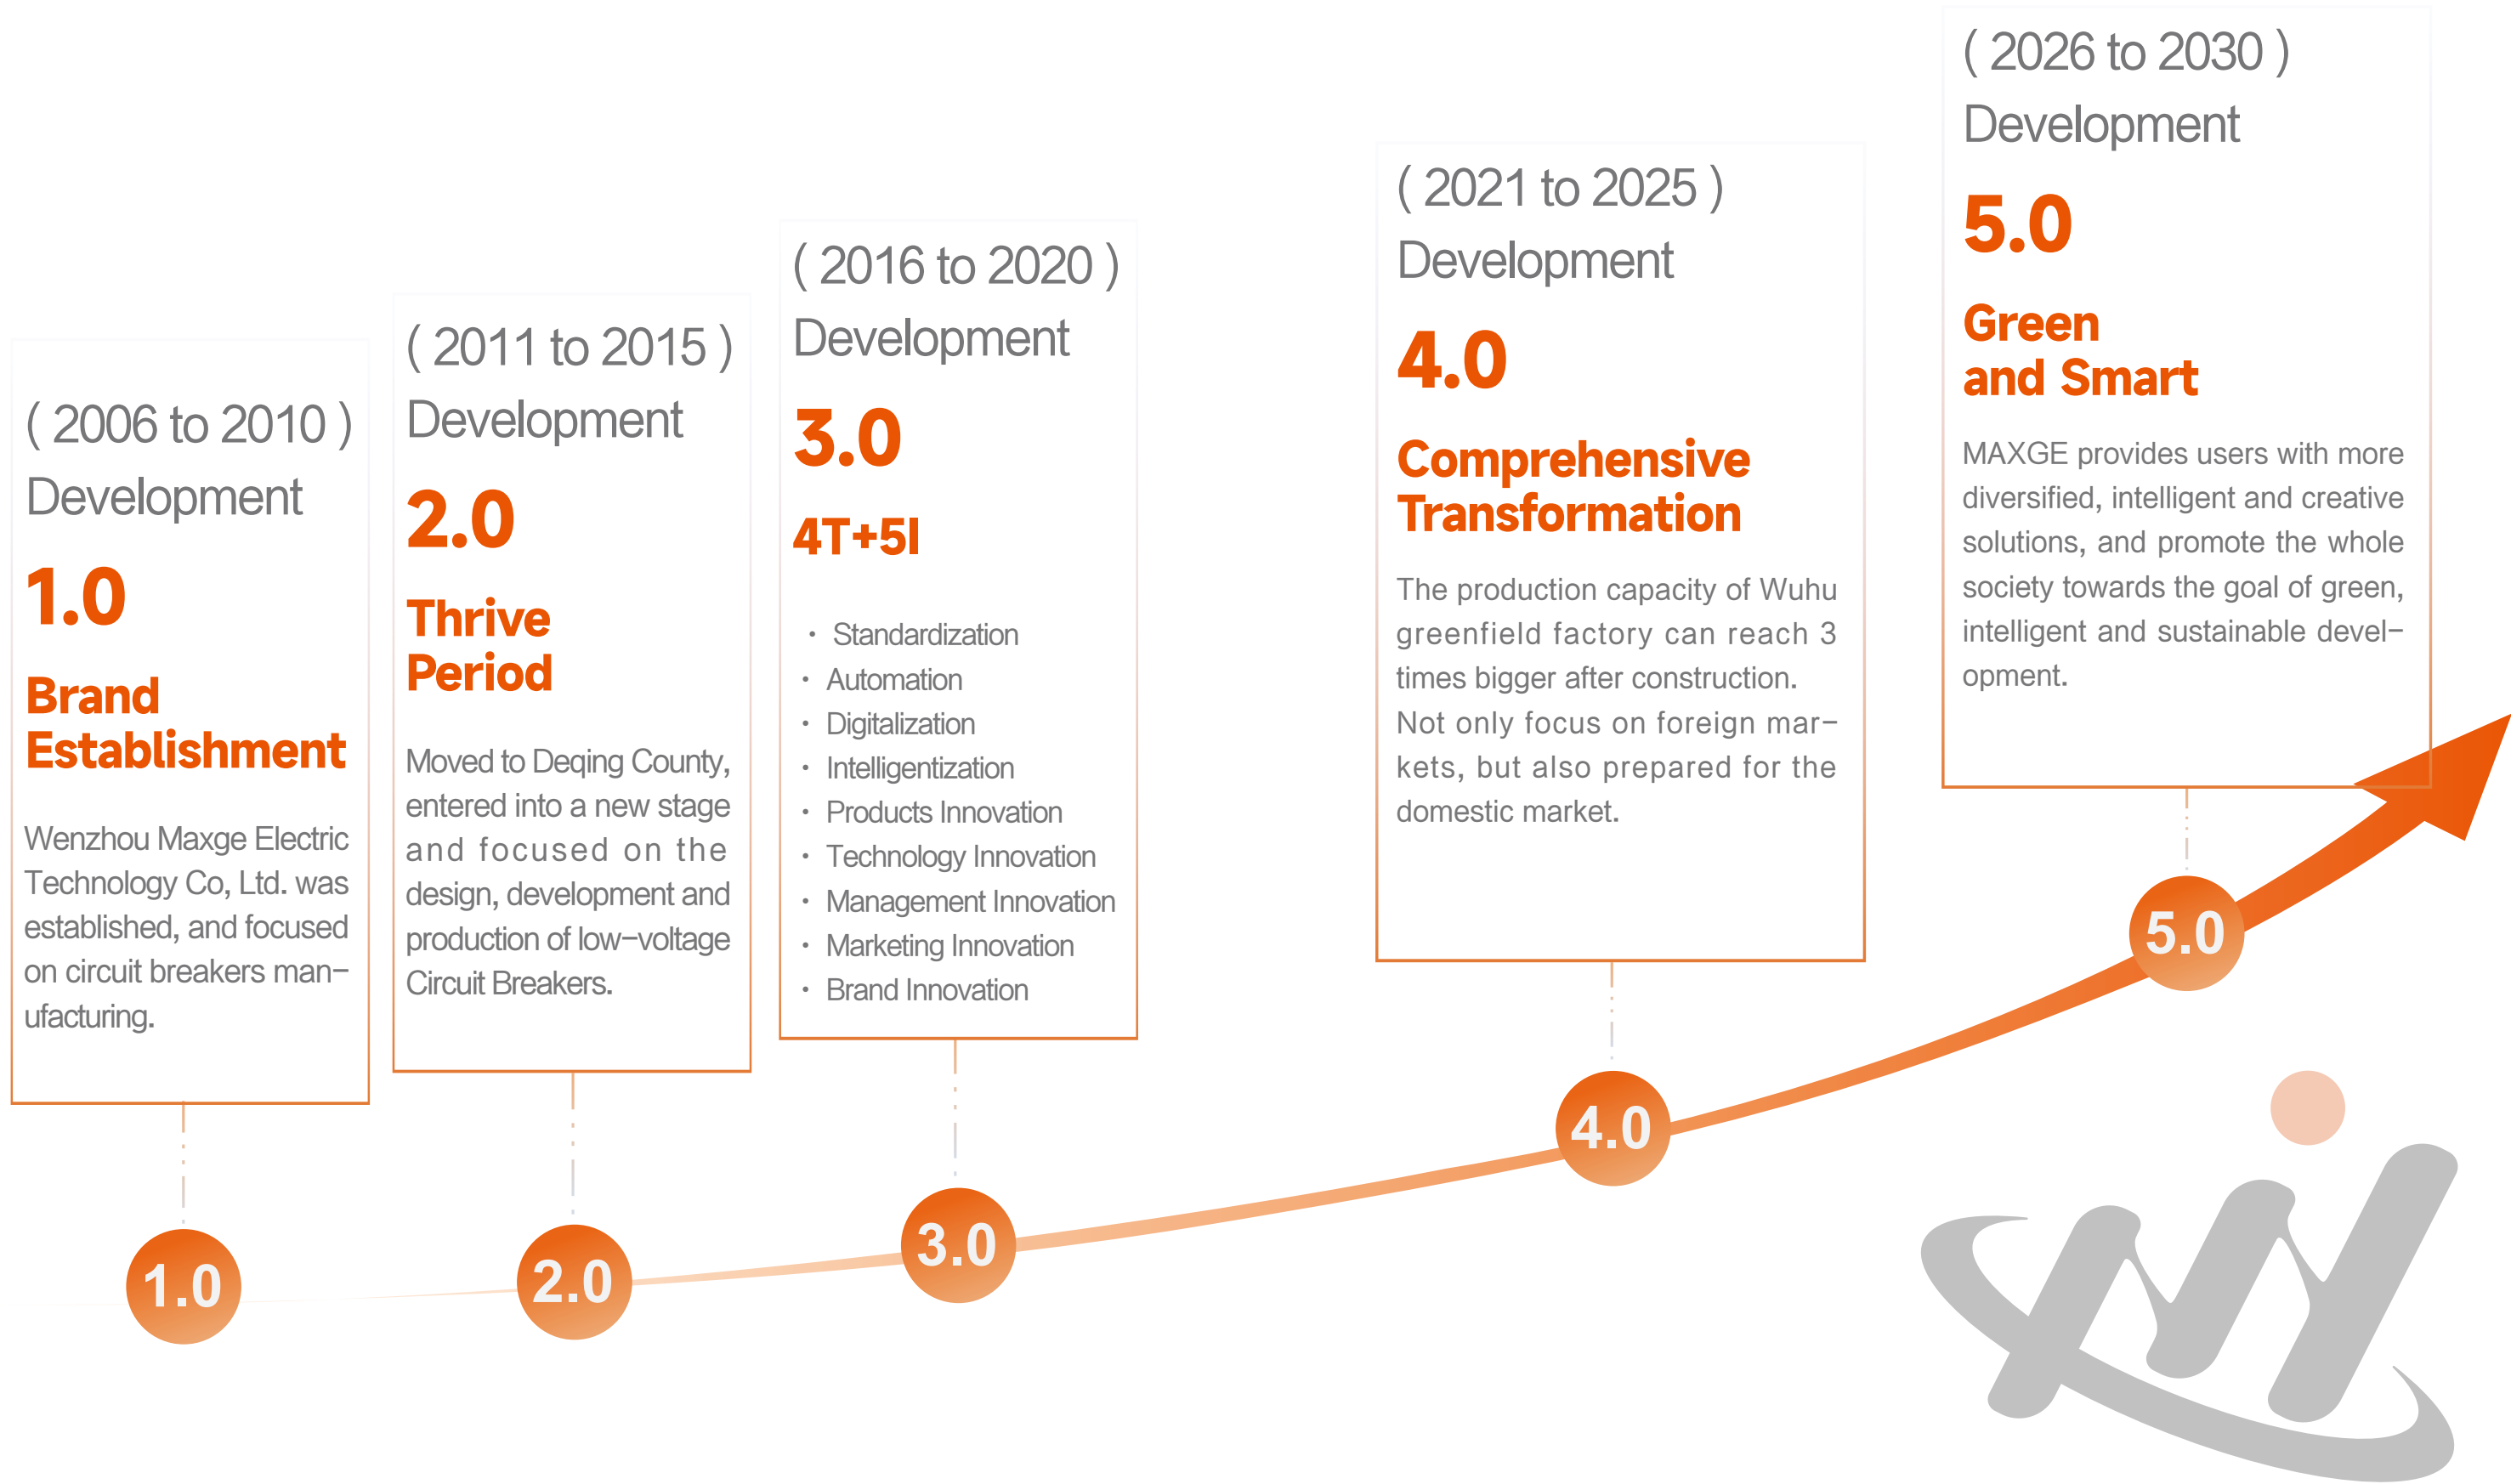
( 2006 to 2010 )
Development

1.0

Brand Establishment

Wenzhou Maxge Electric Technology Co, Ltd. was established, and focused on circuit breakers manufacturing.

( 2011 to 2015 )
Development

2.0

Thrive Period

Moved to Deqing County, entered into a new stage and focused on the design, development and production of low–voltage Circuit Breakers.

( 2016 to 2020 )
Development

3.0

4T+5I

· Standardization
· Automation
· Digitalization
· Intelligentization
· Products Innovation
· Technology Innovation
· Management Innovation
· Marketing Innovation
· Brand Innovation

( 2021 to 2025 )
Development

4.0

Comprehensive Transformation

The production capacity of Wuhu greenfield factory can reach 3 times bigger after construction. Not only focus on foreign markets, but also prepared for the domestic market.

( 2026 to 2030 )
Development

5.0

Green and Smart

MAXGE provides users with more diversified, intelligent and creative solutions, and promote the whole society towards the goal of green, intelligent and sustainable development.

1.0
2.0
3.0
4.0
5.0